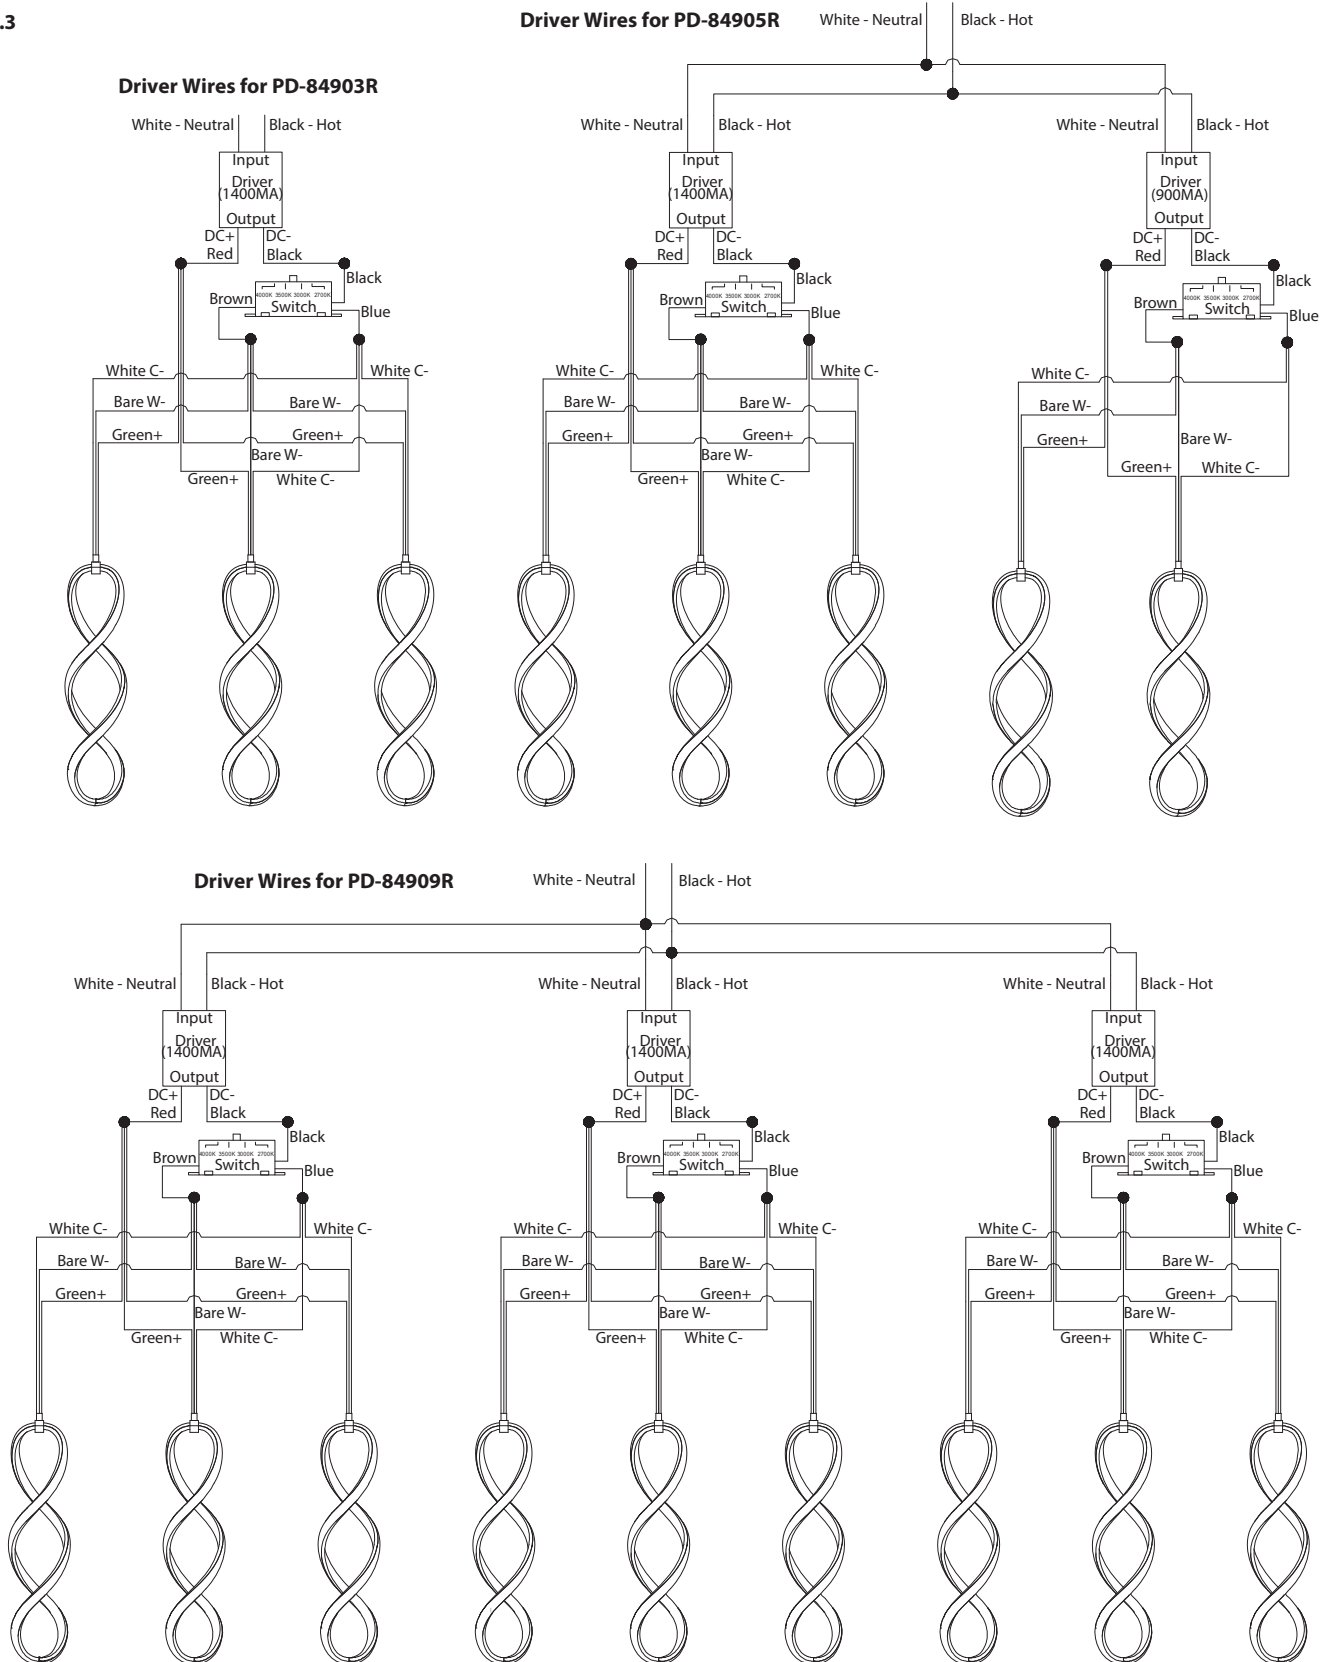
.3

Driver Wires for PD-84903R

White - Neutral
Black - Hot
Input
Driver
(1400MA)
Output
DC+
Red
DC-
Black
Black
Brown
4000K 3500K 3000K 2700K
Switch
Blue
White C-
White C-
Bare W-
Bare W-
Green+
Green+
Bare W-
Green+
White C-

Driver Wires for PD-84905R

White - Neutral
Black - Hot
White - Neutral
Black - Hot
Input
Driver
(1400MA)
Output
DC+
Red
DC-
Black
Black
Brown
4000K 3500K 3000K 2700K
Switch
Blue
White C-
White C-
Bare W-
Bare W-
Green+
Green+
Bare W-
Green+
White C-

White - Neutral
Black - Hot
Input
Driver
(900MA)
Output
DC+
Red
DC-
Black
Black
Brown
4000K 3500K 3000K 2700K
Switch
Blue
White C-
Bare W-
Green+
Bare W-
Green+
White C-

Driver Wires for PD-84909R

White - Neutral
Black - Hot

White - Neutral
Black - Hot
Input
Driver
(1400MA)
Output
DC+
Red
DC-
Black
Black
Brown
4000K 3500K 3000K 2700K
Switch
Blue
White C-
White C-
Bare W-
Bare W-
Green+
Green+
Bare W-
Green+
White C-

White - Neutral
Black - Hot
Input
Driver
(1400MA)
Output
DC+
Red
DC-
Black
Black
Brown
4000K 3500K 3000K 2700K
Switch
Blue
White C-
White C-
Bare W-
Bare W-
Green+
Green+
Bare W-
Green+
White C-

White - Neutral
Black - Hot
Input
Driver
(1400MA)
Output
DC+
Red
DC-
Black
Black
Brown
4000K 3500K 3000K 2700K
Switch
Blue
White C-
White C-
Bare W-
Bare W-
Green+
Green+
Bare W-
Green+
White C-